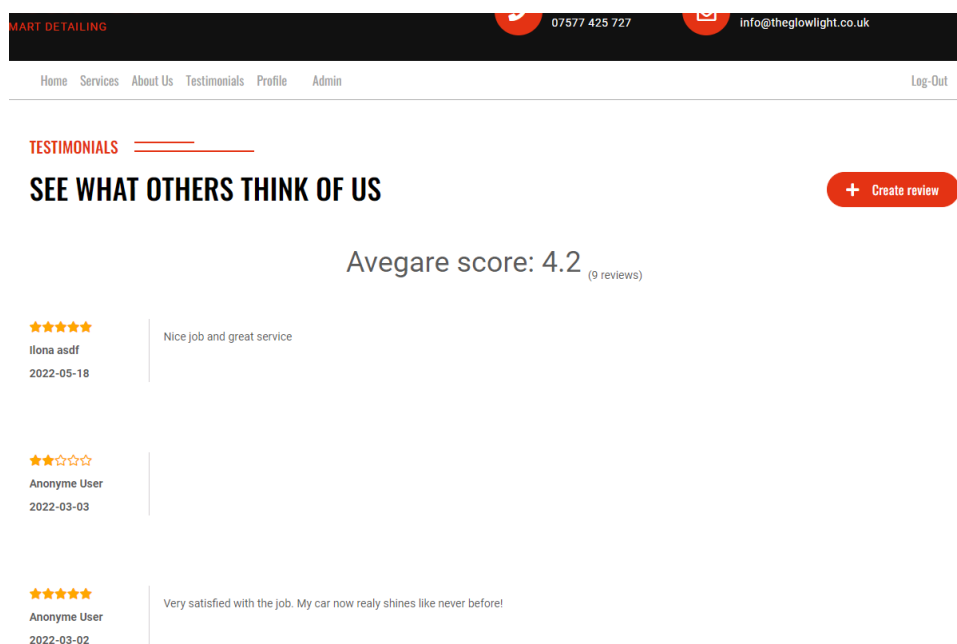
MART DETAILING

07577 425 727

info@theglowlight.co.uk

Home Services About Us Testimonials Profile Admin

Log-Out

TESTIMONIALS

SEE WHAT OTHERS THINK OF US

+ Create review

Avegare score: 4.2 (9 reviews)

★★★★★
Ilona asdf
2022-05-18

Nice job and great service

★★☆☆☆
Anonyme User
2022-03-03

★★★★★
Anonyme User
2022-03-02

Very satisfied with the job. My car now realy shines like never before!